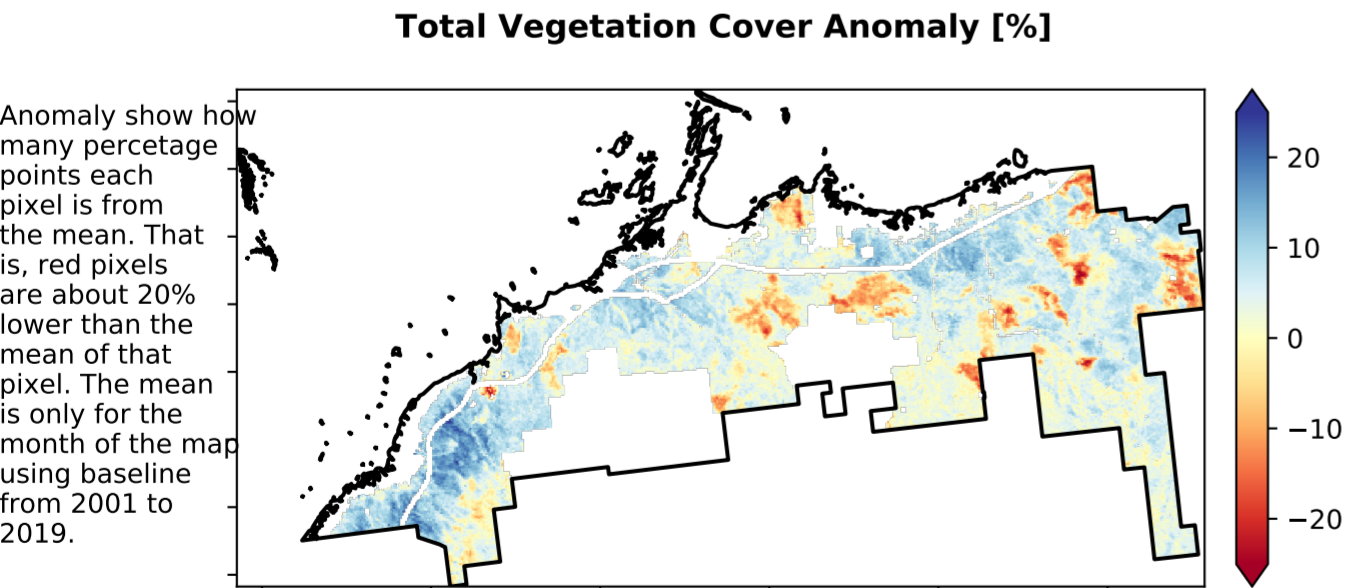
Total Vegetation Cover Anomaly [%]

Anomaly show how many percetage points each pixel is from the mean. That is, red pixels are about 20% lower than the mean of that pixel. The mean is only for the month of the map using baseline from 2001 to 2019.

20
10
0
−10
−20